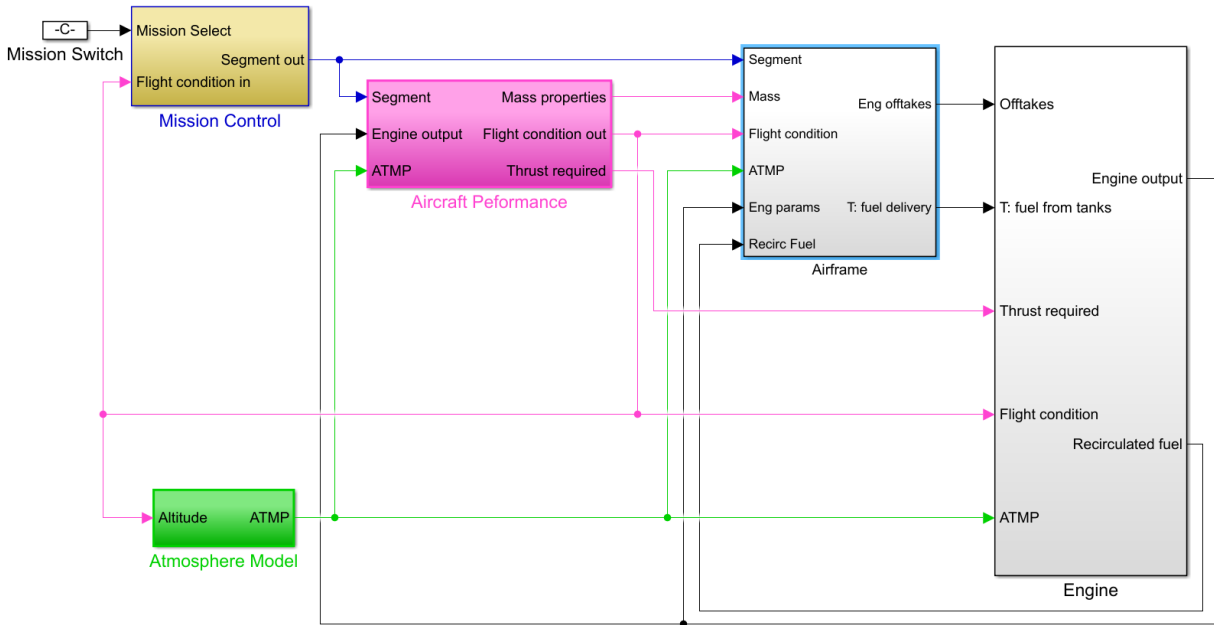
-C-
Mission Switch

Mission Select
Flight condition in
Segment out
Mission Control

Segment
Engine output
ATMP
Mass properties
Flight condition out
Thrust required
Aircraft Peformance

Segment
Mass
Flight condition
ATMP
Eng params
Recirc Fuel
Eng offtakes
T: fuel delivery
Airframe

Offtakes
T: fuel from tanks
Thrust required
Flight condition
ATMP
Engine output
Recirculated fuel
Engine

Altitude
ATMP
Atmosphere Model